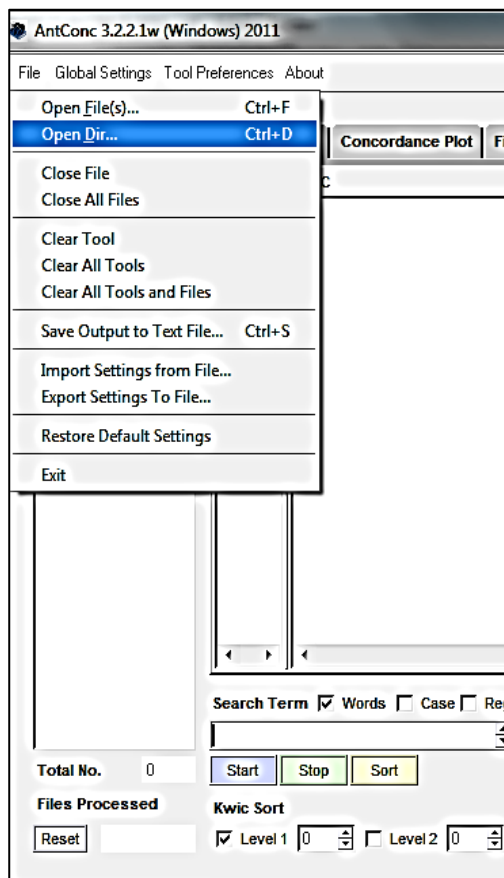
AntConc 3.2.2.1w (Windows) 2011

File Global Settings Tool Preferences About

Open File(s)... Ctrl+F
Open Dir... Ctrl+D
Close File
Close All Files
Clear Tool
Clear All Tools
Clear All Tools and Files
Save Output to Text File... Ctrl+S
Import Settings from File...
Export Settings To File...
Restore Default Settings
Exit

Concordance Plot Fi

c

Search Term ☑ Words ☐ Case ☐ Re

Total No. 0
Files Processed
Reset

Start Stop Sort

Kwic Sort
☑ Level 1 0 ☐ Level 2 0